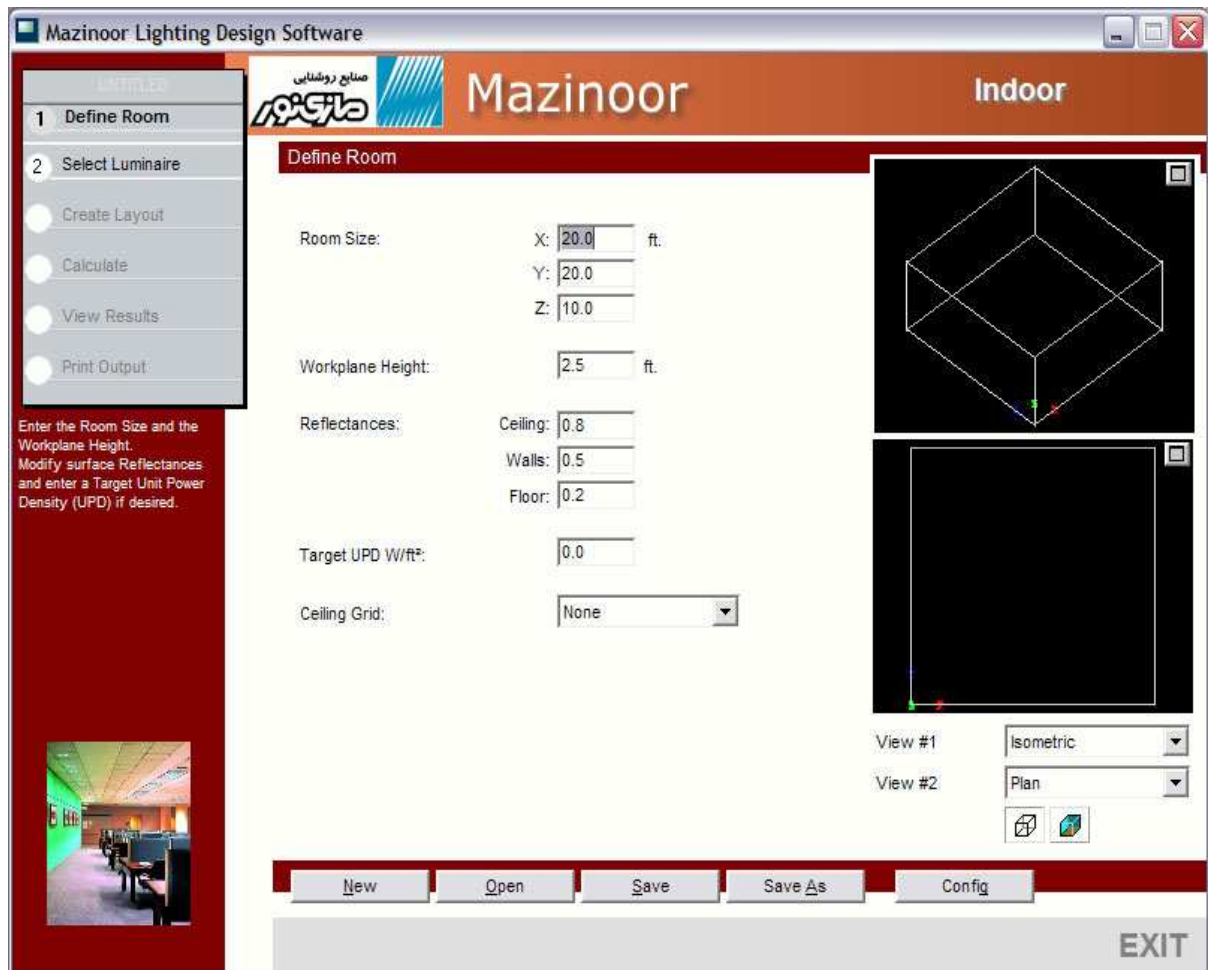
Mazinoor Lighting Design Software

UNTITLED
1 Define Room
2 Select Luminaire
Create Layout
Calculate
View Results
Print Output

Enter the Room Size and the Workplane Height. Modify surface Reflectances and enter a Target Unit Power Density (UPD) if desired.

صنایع روشنایی
مازی‌نور

Mazinoor

Indoor

Define Room

Room Size: X: 20.0 ft.
Y: 20.0
Z: 10.0

Workplane Height: 2.5 ft.

Reflectances: Ceiling: 0.8
Walls: 0.5
Floor: 0.2

Target UPD W/ft²: 0.0

Ceiling Grid: None

View #1 Isometric
View #2 Plan

New Open Save Save As Config

EXIT